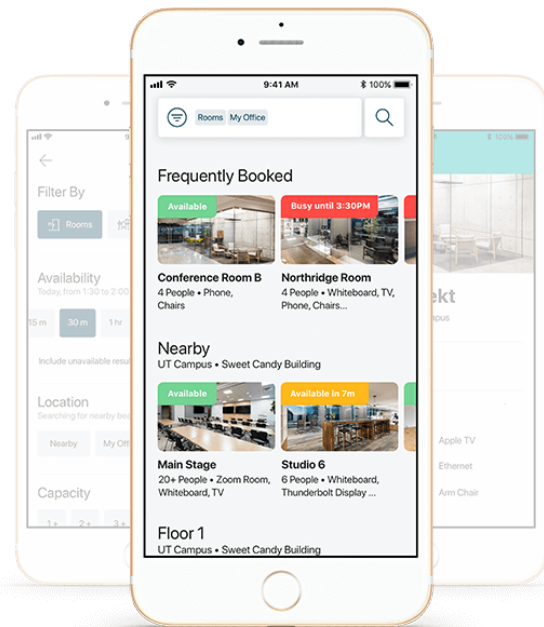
9:41 AM
100%

Rooms My Office

Frequently Booked

Available
Conference Room B
4 People • Phone, Chairs

Busy until 3:30PM
Northridge Room
4 People • Whiteboard, TV, Phone, Chairs...

Nearby
UT Campus • Sweet Candy Building

Available
Main Stage
20+ People • Zoom Room, Whiteboard, TV

Available in 7m
Studio 6
6 People • Whiteboard, Thunderbolt Display ...

Floor 1
UT Campus • Sweet Candy Building

Filter By
Rooms

Availability
Today, from 1:30 to 2:00
15 m
30 m
1 hr
Include unavailable resu

Location
Searching for nearby be
Nearby
My Off

Capacity
1+
2+
3+

100%
ekt
pus
Apple TV
Ethernet
Arm Chair